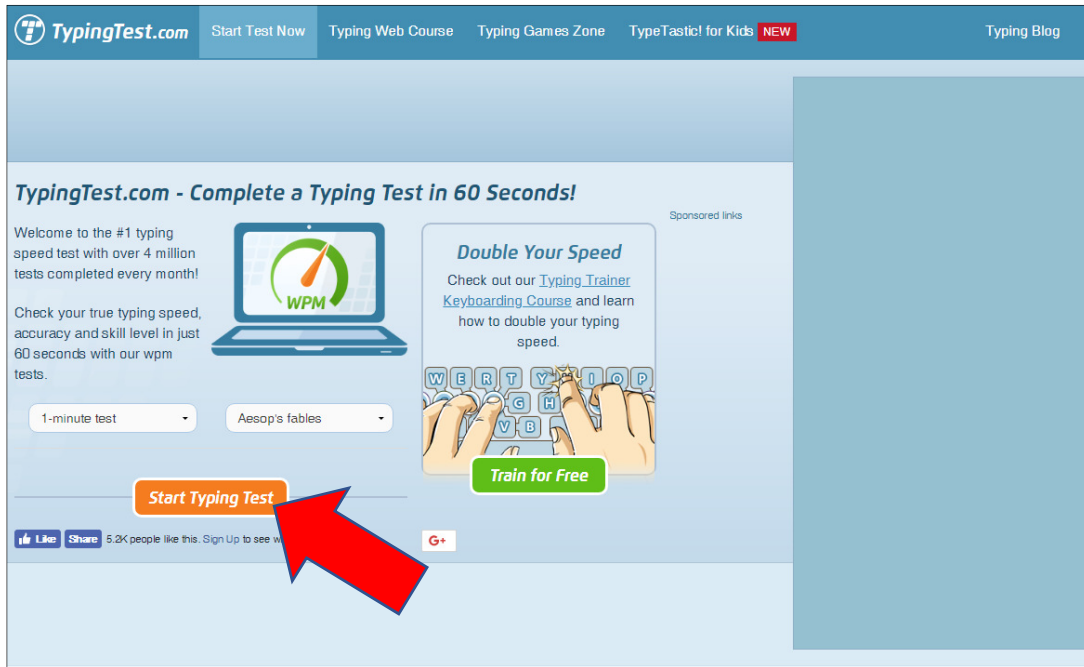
TypingTest.com Start Test Now Typing Web Course Typing Games Zone TypeTastic! for Kids NEW Typing Blog

TypingTest.com - Complete a Typing Test in 60 Seconds!

Sponsored links

Welcome to the #1 typing speed test with over 4 million tests completed every month!

Check your true typing speed, accuracy and skill level in just 60 seconds with our wpm tests.

WPM

Double Your Speed

Check out our Typing Trainer Keyboarding Course and learn how to double your typing speed.

W E R T Y U I O P
G H
V B

Train for Free

1-minute test

Aesop's fables

Start Typing Test

Like Share 5.2K people like this. Sign Up to see w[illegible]

G+